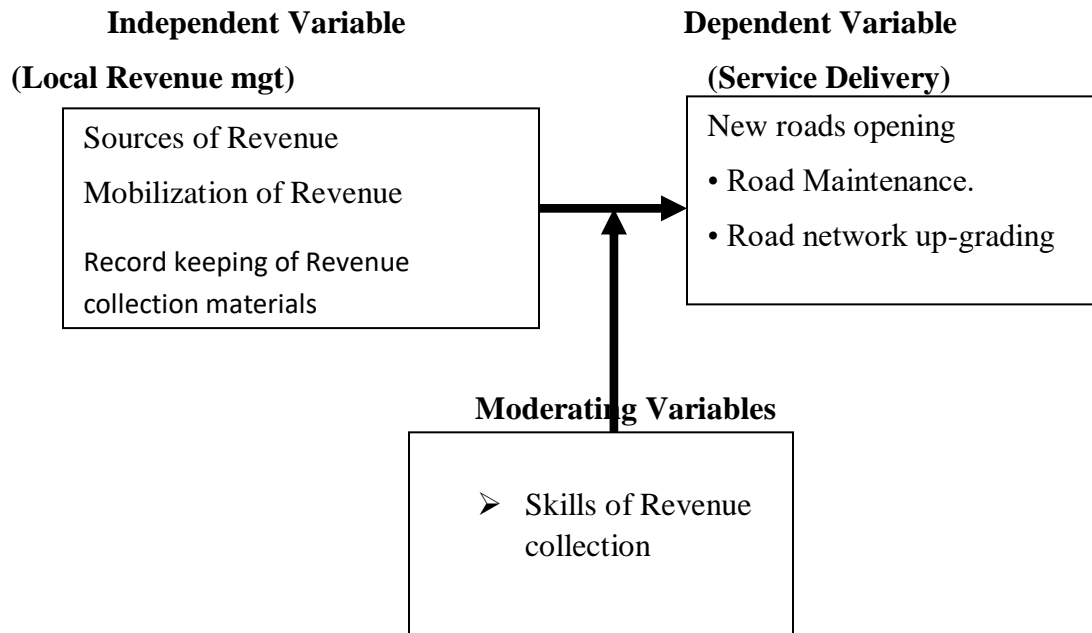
Independent Variable

(Local Revenue mgt)

Sources of Revenue

Mobilization of Revenue

Record keeping of Revenue collection materials

Dependent Variable

(Service Delivery)

New roads opening

• Road Maintenance.

• Road network up-grading

Moderating Variables

➢ Skills of Revenue collection